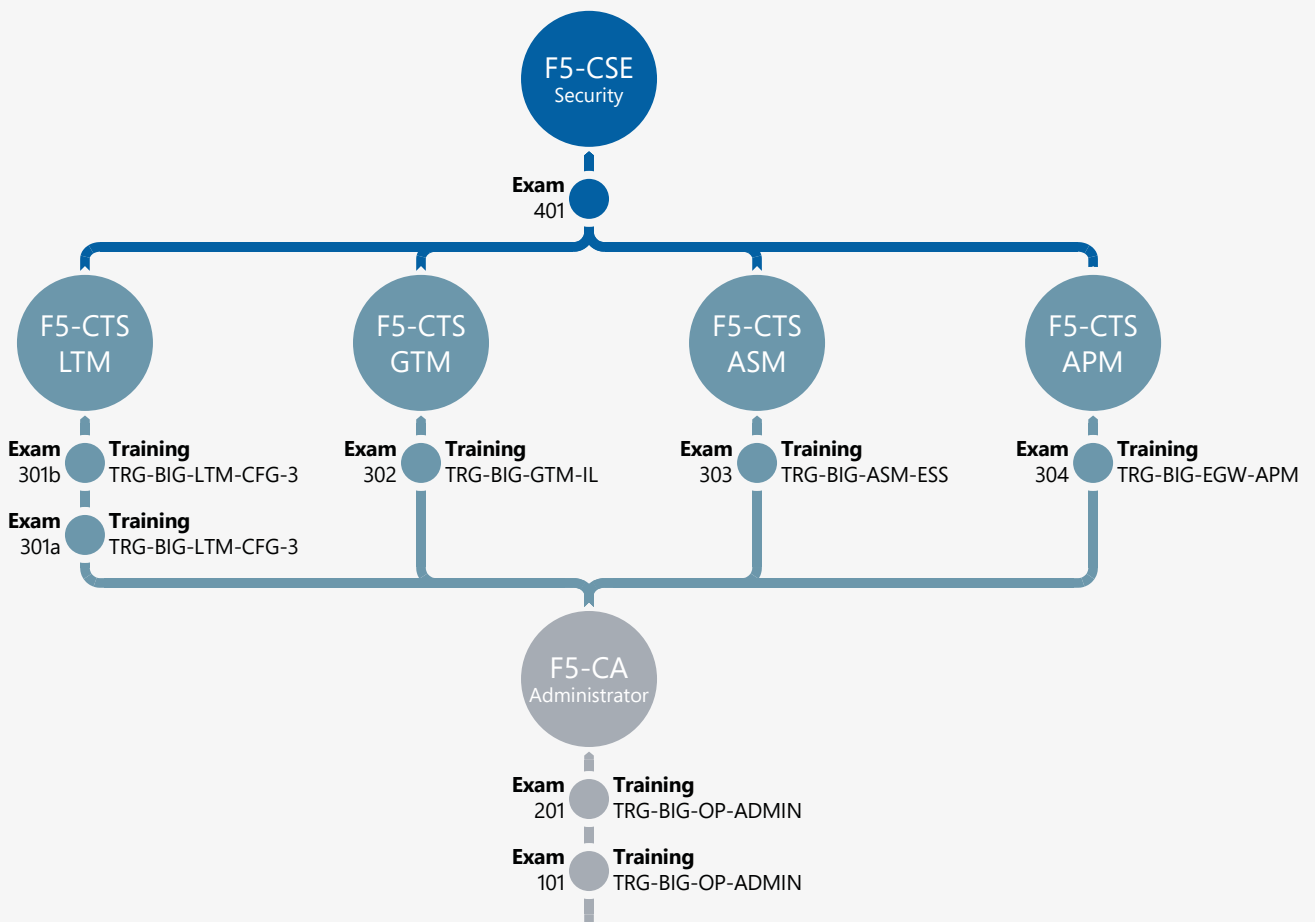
F5-CSE
Security

Exam
401

F5-CTS
LTM

F5-CTS
GTM

F5-CTS
ASM

F5-CTS
APM

Exam
301b
Training
TRG-BIG-LTM-CFG-3

Exam
302
Training
TRG-BIG-GTM-IL

Exam
303
Training
TRG-BIG-ASM-ESS

Exam
304
Training
TRG-BIG-EGW-APM

Exam
301a
Training
TRG-BIG-LTM-CFG-3

F5-CA
Administrator

Exam
201
Training
TRG-BIG-OP-ADMIN

Exam
101
Training
TRG-BIG-OP-ADMIN